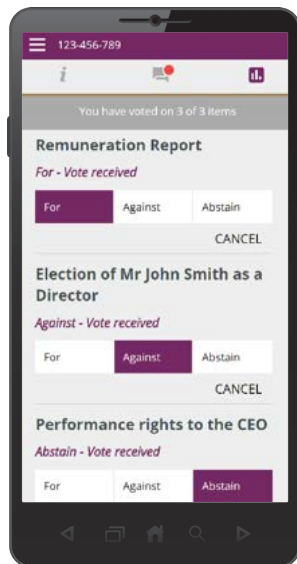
123-456-789

i

You have voted on 3 of 3 items

Remuneration Report

For - Vote received

| For | Against | Abstain |
|---|---|---|

CANCEL

Election of Mr John Smith as a Director

Against - Vote received

| For | Against | Abstain |
|---|---|---|

CANCEL

Performance rights to the CEO

Abstain - Vote received

| For | Against | Abstain |
|---|---|---|